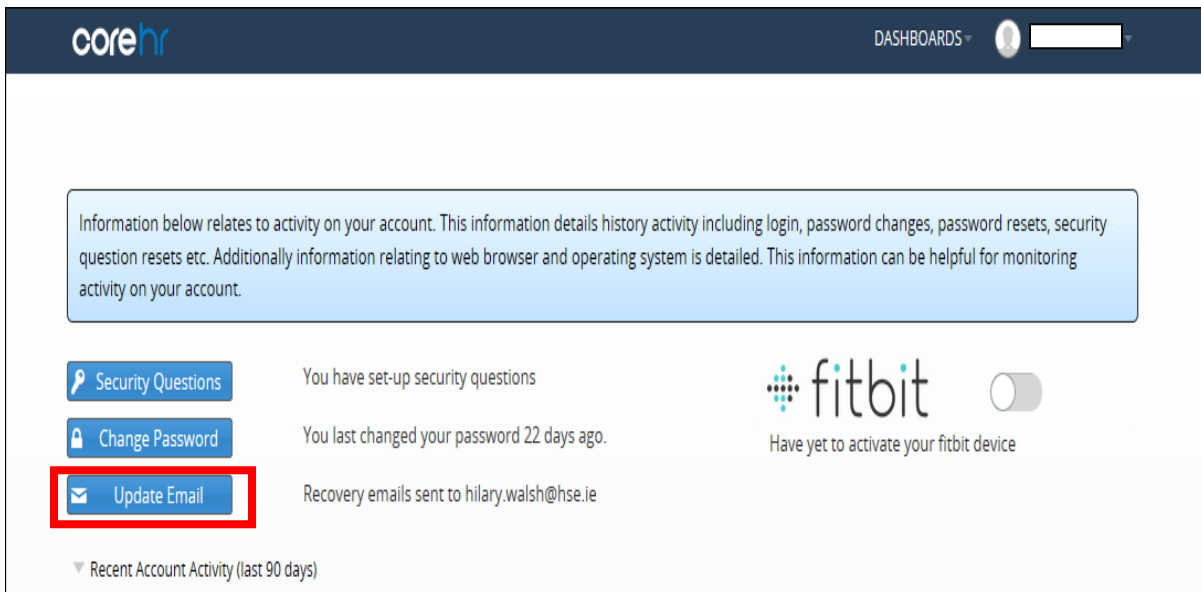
corehr

DASHBOARDS

Information below relates to activity on your account. This information details history activity including login, password changes, password resets, security question resets etc. Additionally information relating to web browser and operating system is detailed. This information can be helpful for monitoring activity on your account.

Security Questions
You have set-up security questions

Change Password
You last changed your password 22 days ago.

Update Email
Recovery emails sent to hilary.walsh@hse.ie

fitbit
Have yet to activate your fitbit device

Recent Account Activity (last 90 days)